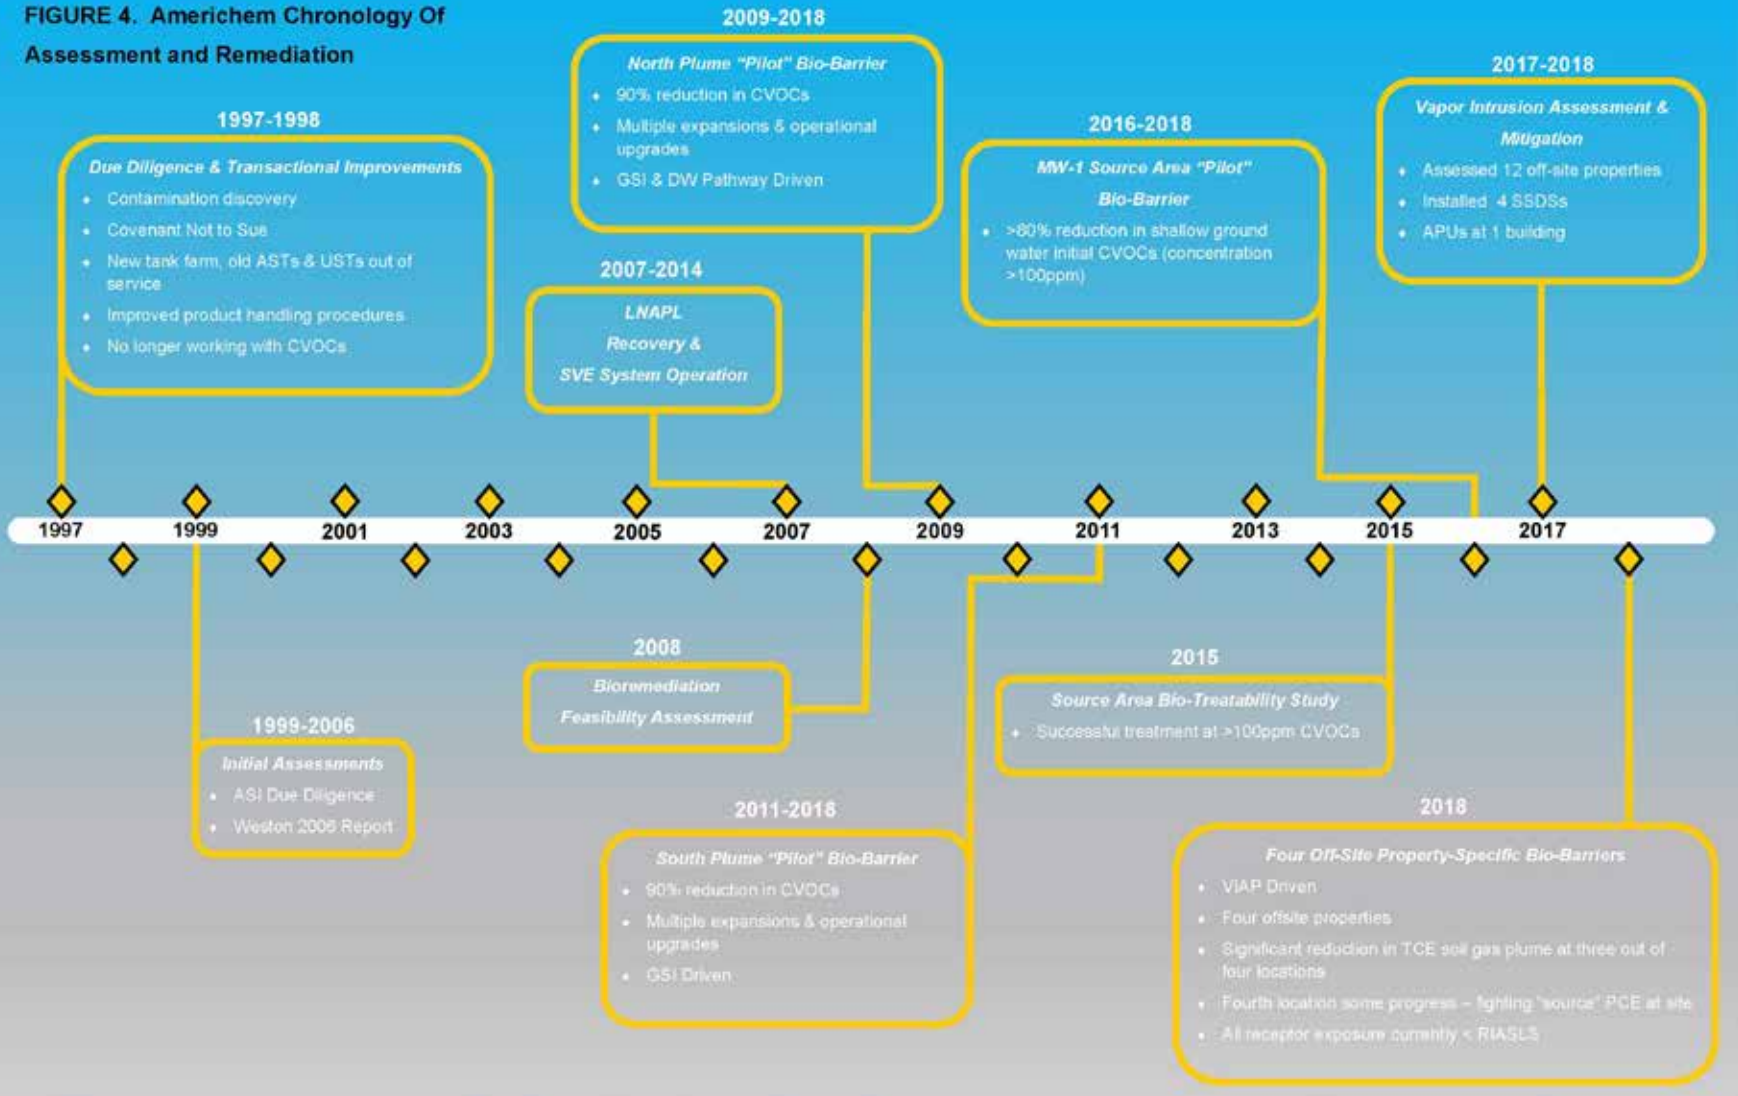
FIGURE 4. Americhem Chronology Of Assessment and Remediation

1997-1998

Due Diligence & Transactional Improvements

- Contamination discovery
- Covenant Not to Sue
- New tank farm, old ASTs & USTs out of service
- Improved product handling procedures
- No longer working with CVOCs

2009-2018

North Plume "Pilot" Bio-Barrier

- 90% reduction in CVOCs
- Multiple expansions & operational upgrades
- GSI & DW Pathway Driven

2007-2014

LNAPL Recovery & SVE System Operation

2016-2018

MW-1 Source Area "Pilot" Bio-Barrier

- >80% reduction in shallow ground water initial CVOCs (concentration >100ppm)

2017-2018

Vapor Intrusion Assessment & Mitigation

- Assessed 12 off-site properties
- Installed 4 SSDSs
- APUs at 1 building

1997 1999 2001 2003 2005 2007 2009 2011 2013 2015 2017

1999-2006

Initial Assessments

- ASI Due Diligence
- Weston 2006 Report

2008

Bioremediation Feasibility Assessment

2011-2018

South Plume "Pilot" Bio-Barrier

- 90% reduction in CVOCs
- Multiple expansions & operational upgrades
- GSI Driven

2015

Source Area Bio-Treatability Study

- Successful treatment at >100ppm CVOCs

2018

Four Off-Site Property-Specific Bio-Barriers

- VIAP Driven
- Four offsite properties
- Significant reduction in TCE soil gas plume at three out of four locations
- Fourth location some progress – fighting "source" PCE at site
- All receptor exposure currently < RIASLS